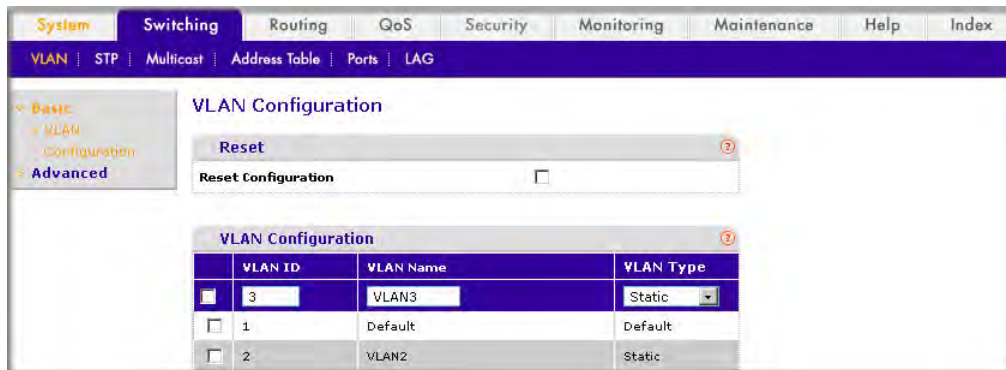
System | Switching | Routing | QoS | Security | Monitoring | Maintenance | Help | Index

VLAN | STP | Multicast | Address Table | Ports | LAG

Basic
VLAN
Configuration
Advanced

VLAN Configuration

Reset

Reset Configuration

VLAN Configuration

| | VLAN ID | VLAN Name | VLAN Type |
|---|---|---|---|
| | 3 | VLAN3 | Static |
| | 1 | Default | Default |
| | 2 | VLAN2 | Static |